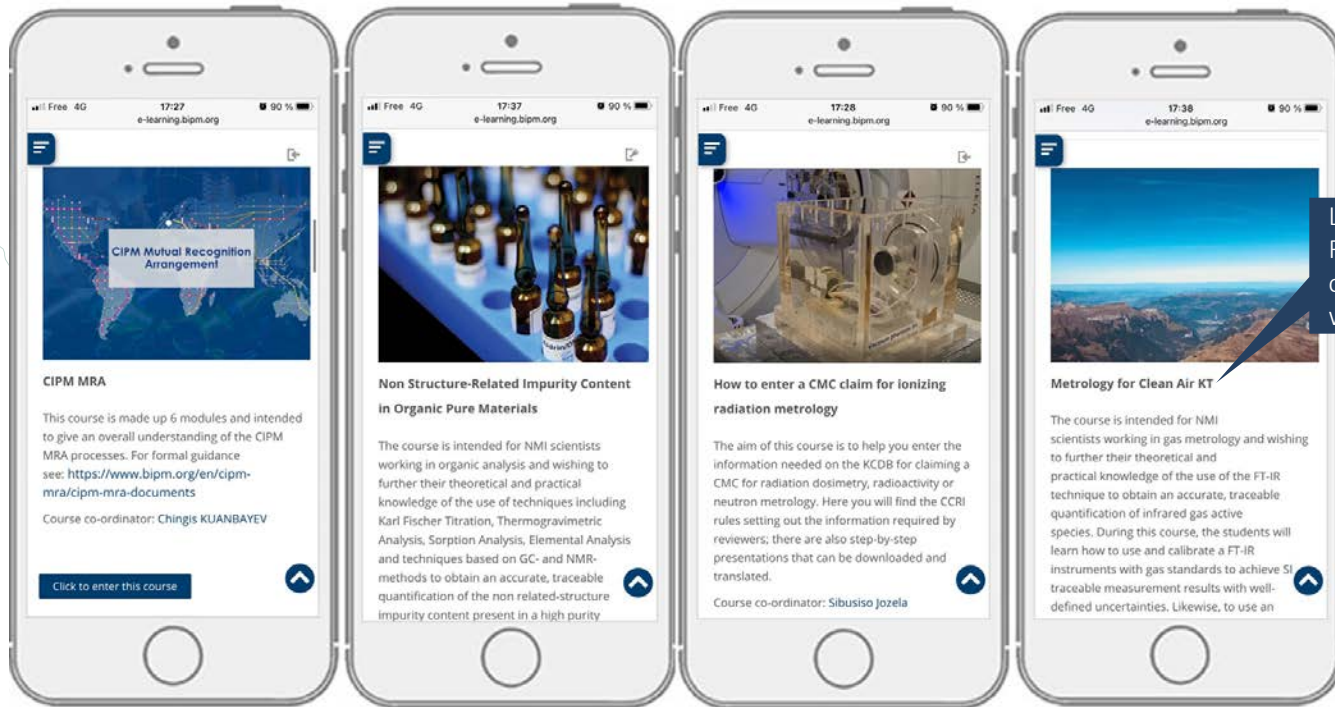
Free 4G 17:27 90 %
e-learning.bipm.org

CIPM Mutual Recognition Arrangement

CIPM MRA

This course is made up 6 modules and intended to give an overall understanding of the CIPM MRA processes. For formal guidance see: https://www.bipm.org/en/cipm-mra/cipm-mra-documents

Course co-ordinator: Chingis KUANBAYEV

Click to enter this course

Free 4G 17:37 90 %
e-learning.bipm.org

Non Structure-Related Impurity Content in Organic Pure Materials

The course is intended for NMI scientists working in organic analysis and wishing to further their theoretical and practical knowledge of the use of techniques including Karl Fischer Titration, Thermogravimetric Analysis, Sorption Analysis, Elemental Analysis and techniques based on GC- and NMR-methods to obtain an accurate, traceable quantification of the non related-structure impurity content present in a high purity

Free 4G 17:28 90 %
e-learning.bipm.org

How to enter a CMC claim for ionizing radiation metrology

The aim of this course is to help you enter the information needed on the KCDB for claiming a CMC for radiation dosimetry, radioactivity or neutron metrology. Here you will find the CCRI rules setting out the information required by reviewers; there are also step-by-step presentations that can be downloaded and translated.

Course co-ordinator: Sibusiso Jozela

Free 4G 17:38 90 %
e-learning.bipm.org

Metrology for Clean Air KT

The course is intended for NMI scientists working in gas metrology and wishing to further their theoretical and practical knowledge of the use of the FT-IR technique to obtain an accurate, traceable quantification of infrared gas active species. During this course, the students will learn how to use and calibrate a FT-IR instruments with gas standards to achieve SI traceable measurement results with well-defined uncertainties. Likewise, to use an

L
F
c
v